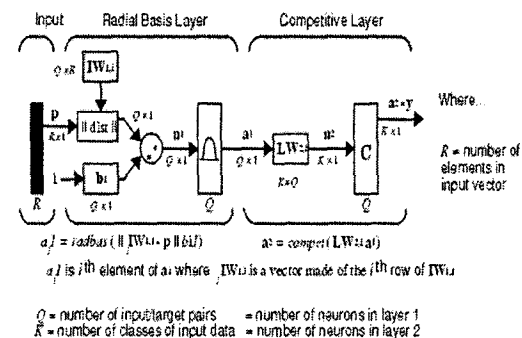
Input

Radial Basis Layer

Competitive Layer

$Q \times R$

$IW_{1,1}$

p

$R \times 1$

|| dist ||

$Q \times 1$

$n^1$

$Q \times 1$

1

$b^1$

$Q \times 1$

$R$

$Q$

$a^1$

$Q \times 1$

$LW_{2,1}$

$K \times Q$

$n^2$

$K \times 1$

C

$Q$

$a^2 = y$

$K \times 1$

Where...

$R$ = number of elements in input vector

$a_i^1 = radbas(\| {}_iIW_{1,1} - p \| b_i^1)$

$a^2 = compet(LW_{2,1}a^1)$

$a_i^1$ is $i^{th}$ element of $a^1$ where ${}_iIW_{1,1}$ is a vector made of the $i^{th}$ row of $IW_{1,1}$

$Q$ = number of input/target pairs = number of neurons in layer 1
$K$ = number of classes of input data = number of neurons in layer 2